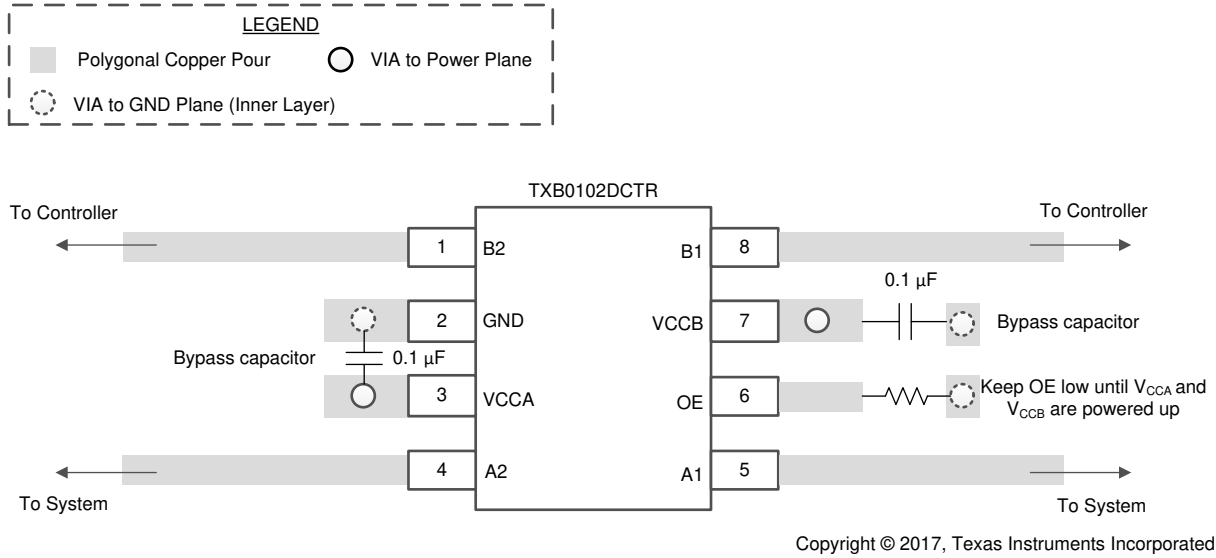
LEGEND

Polygonal Copper Pour

VIA to Power Plane

VIA to GND Plane (Inner Layer)

TXB0102DCTR

To Controller

To Controller

1 B2

B1 8

0.1 µF

2 GND

VCCB 7

Bypass capacitor

Bypass capacitor

0.1 µF

3 VCCA

OE 6

Keep OE low until $V_{CCA}$ and $V_{CCB}$ are powered up

4 A2

A1 5

To System

To System

Copyright © 2017, Texas Instruments Incorporated